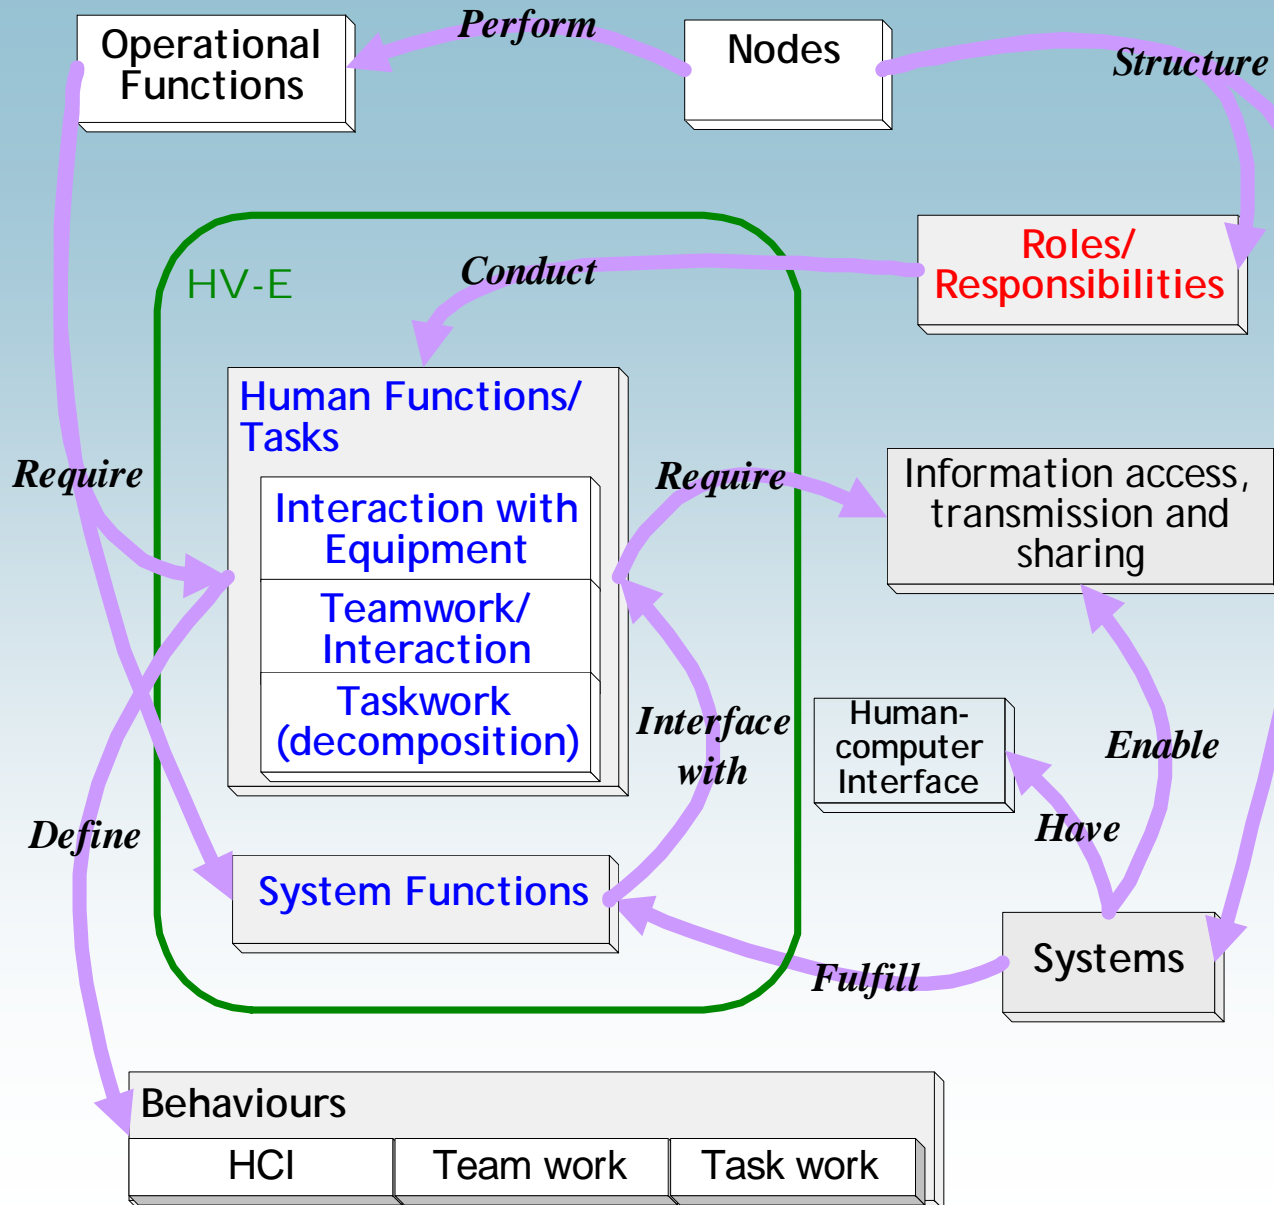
Operational Functions

Perform

Nodes

Structure

Roles/ Responsibilities

HV-E

Conduct

Human Functions/ Tasks

Interaction with Equipment

Teamwork/ Interaction

Taskwork (decomposition)

Require

Require

Information access, transmission and sharing

Interface with

Human-computer Interface

Enable

Have

Define

System Functions

Fulfill

Systems

Behaviours

| HCI | Team work | Task work |
|---|---|---|